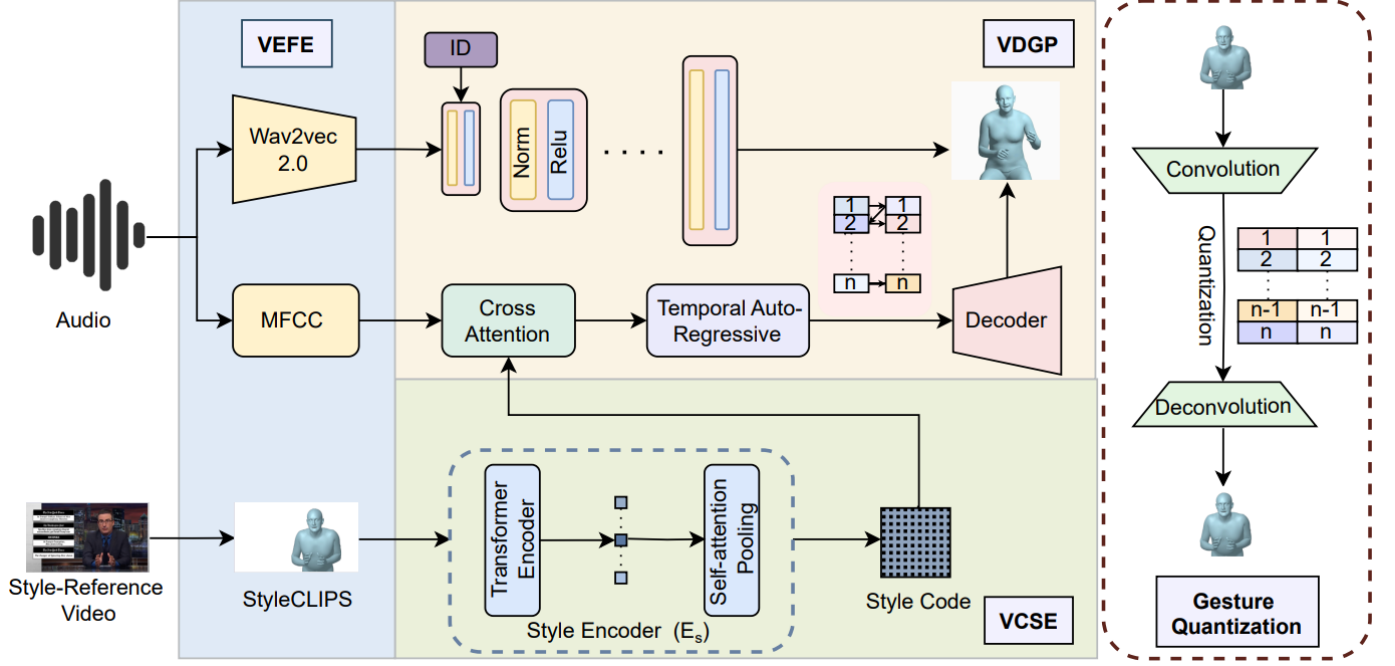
VEFE

VDGP

ID

Wav2vec 2.0

Norm

Relu

. . . .

Audio

MFCC

Cross Attention

Temporal Auto-Regressive

1
2
n

1
2
n

Decoder

Convolution

Quantization

| 1 | 1 |
|---|---|
| 2 | 2 |
| n-1 | n-1 |
| n | n |

Deconvolution

Transformer Encoder

Self-attention Pooling

Style-Reference Video

StyleCLIPS

Style Encoder ($E_s$)

Style Code

VCSE

Gesture Quantization